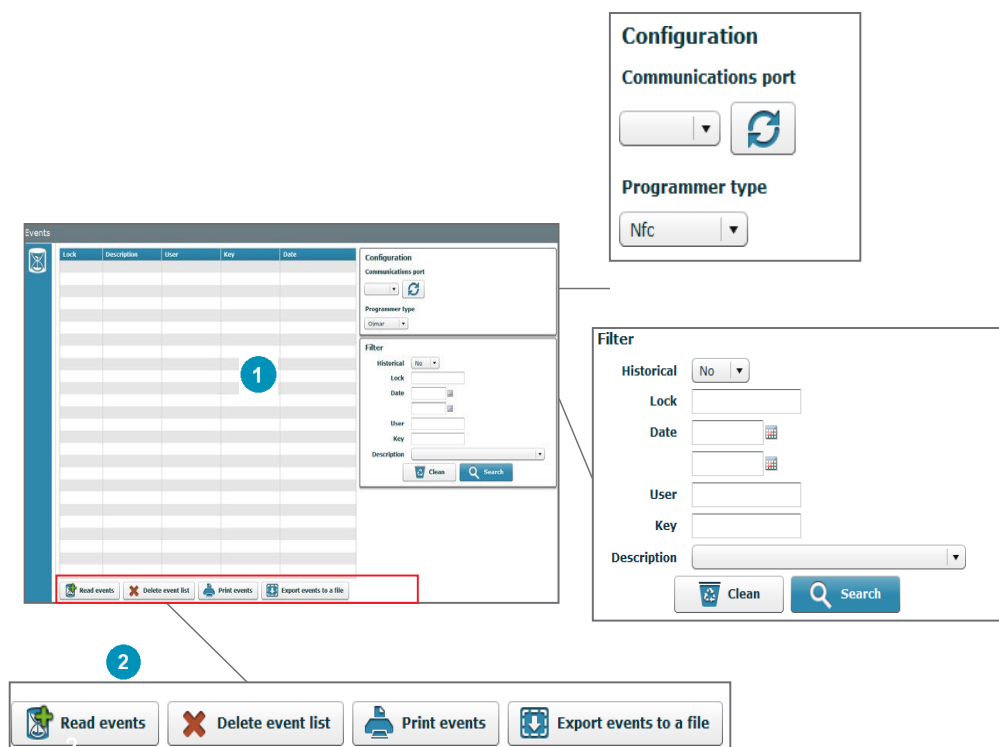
Configuration

Communications port

Programmer type

Nfc

Events

| Lock | Description | User | Key | Date |
|---|---|---|---|---|

Configuration

Communications port

Programmer type

Ojmar

Filter

Historical No

Lock

Date

User

Key

Description

Clean Search

1

Read events Delete event list Print events Export events to a file

Filter

Historical No

Lock

Date

User

Key

Description

Clean Search

2

Read events Delete event list Print events Export events to a file